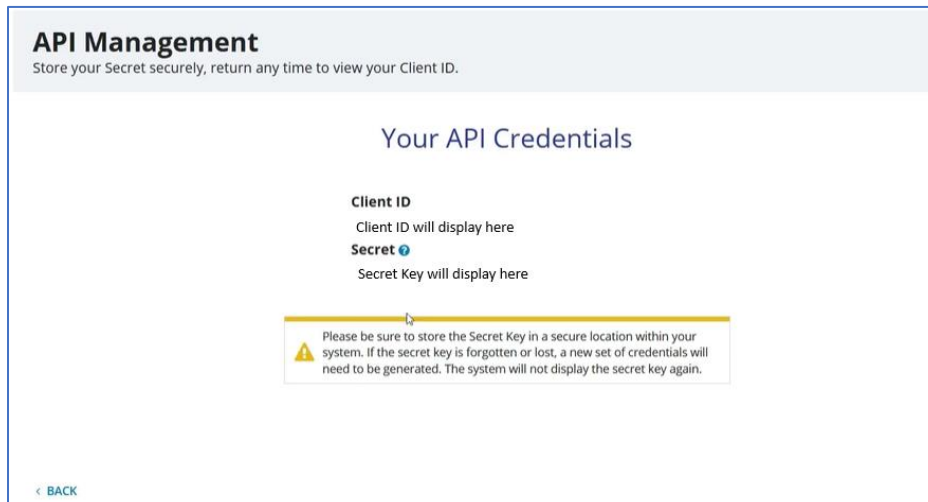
API Management
Store your Secret securely, return any time to view your Client ID.

Your API Credentials

Client ID
Client ID will display here
Secret
Secret Key will display here

Please be sure to store the Secret Key in a secure location within your system. If the secret key is forgotten or lost, a new set of credentials will need to be generated. The system will not display the secret key again.

‹ BACK